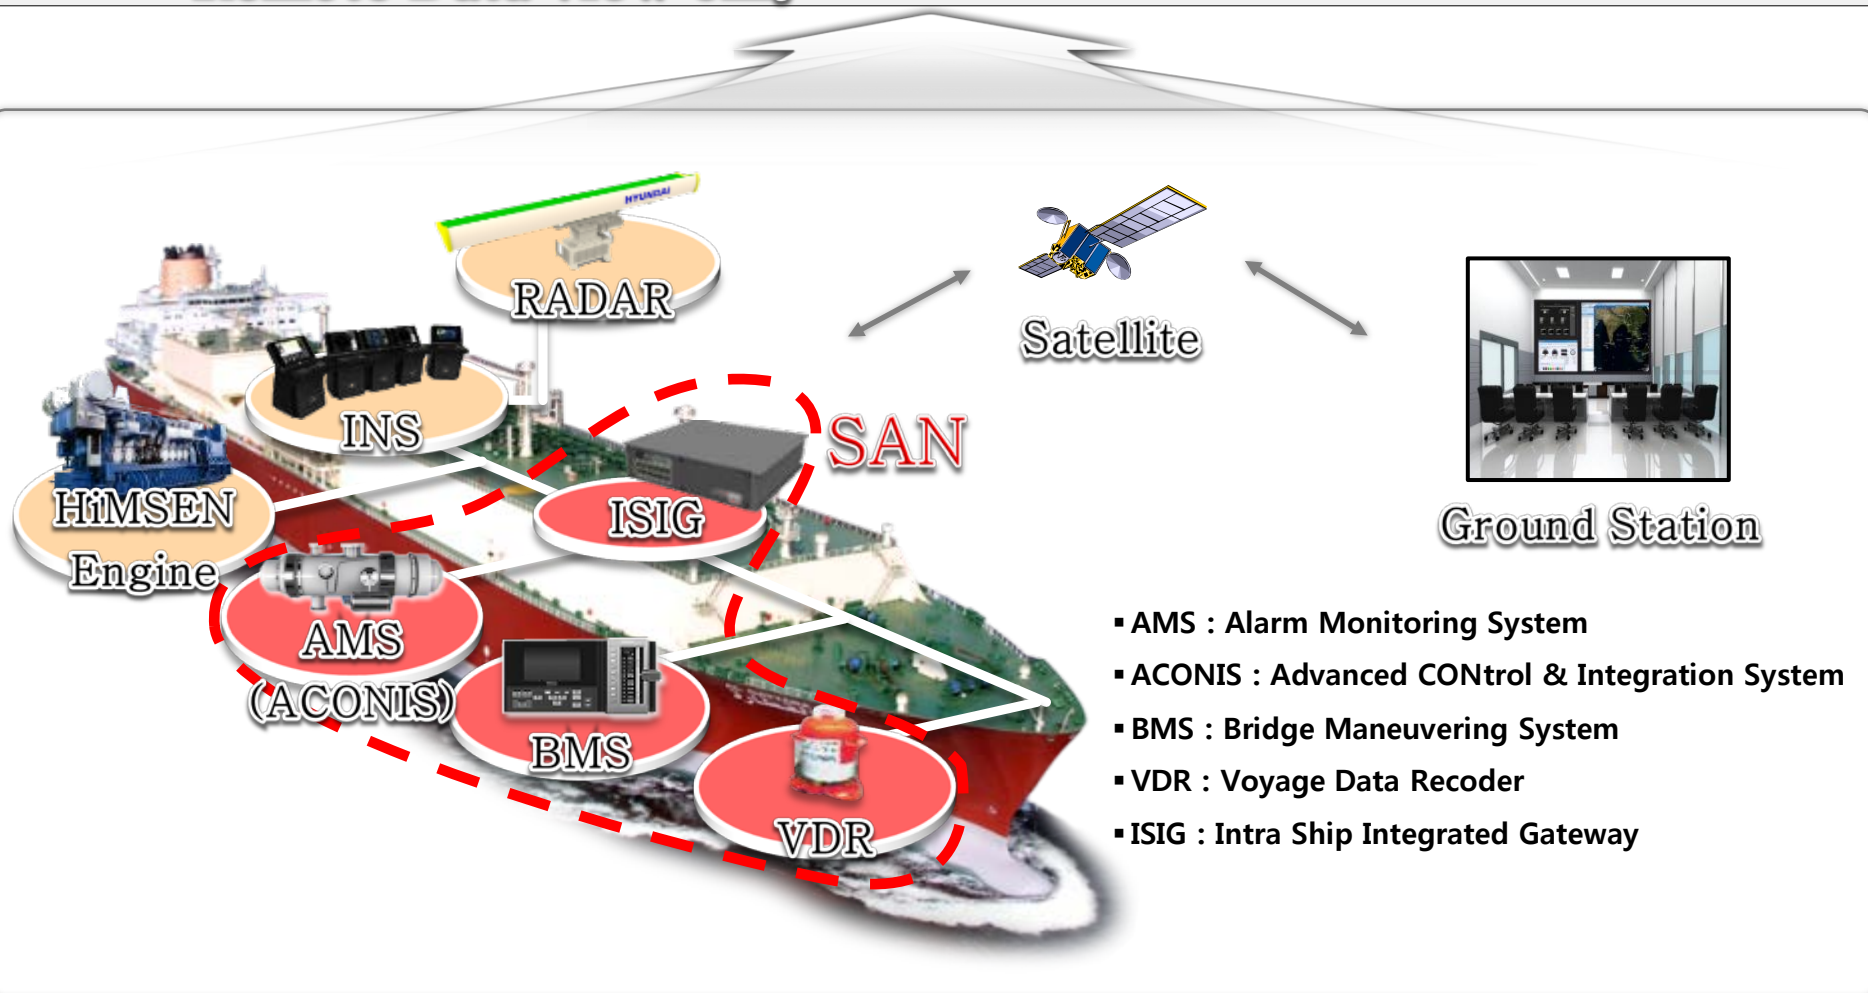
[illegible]

HYUNDAI

RADAR

INS

HiMSEN Engine

SAN

ISIG

AMS (ACONIS)

BMS

VDR

Satellite

Ground Station

▪ AMS : Alarm Monitoring System
▪ ACONIS : Advanced CONtrol & Integration System
▪ BMS : Bridge Maneuvering System
▪ VDR : Voyage Data Recoder
▪ ISIG : Intra Ship Integrated Gateway